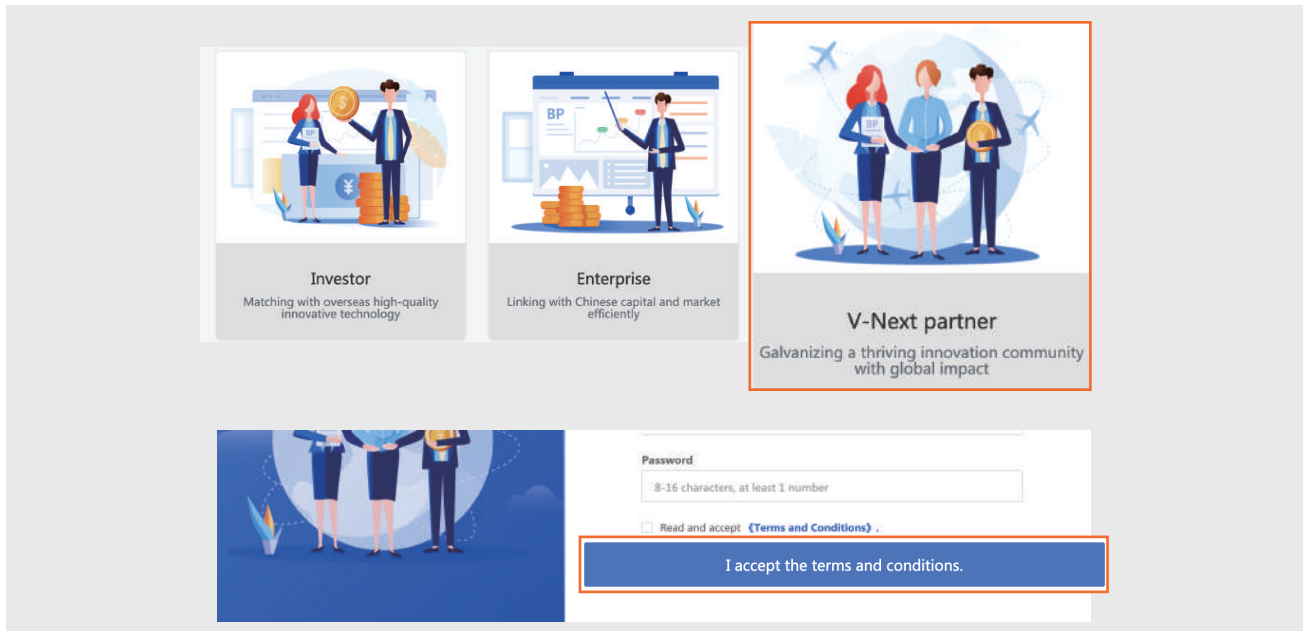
BP

Investor
Matching with overseas high-quality innovative technology

BP

Enterprise
Linking with Chinese capital and market efficiently

BP

V-Next partner
Galvanizing a thriving innovation community with global impact

Password
8-16 characters, at least 1 number

Read and accept 《Terms and Conditions》.

I accept the terms and conditions.